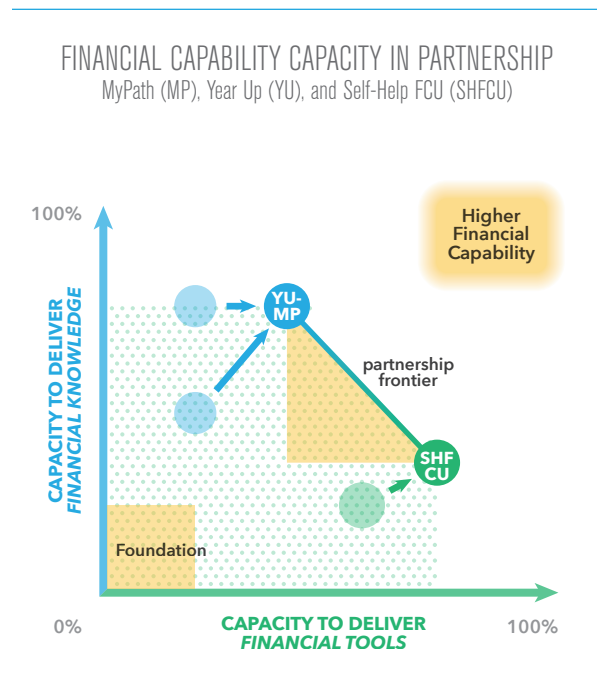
FINANCIAL CAPABILITY CAPACITY IN PARTNERSHIP
MyPath (MP), Year Up (YU), and Self-Help FCU (SHFCU)

100%

CAPACITY TO DELIVER
FINANCIAL KNOWLEDGE

Higher Financial Capability

YU-MP

partnership frontier

SHF CU

Foundation

0%

CAPACITY TO DELIVER
FINANCIAL TOOLS

100%